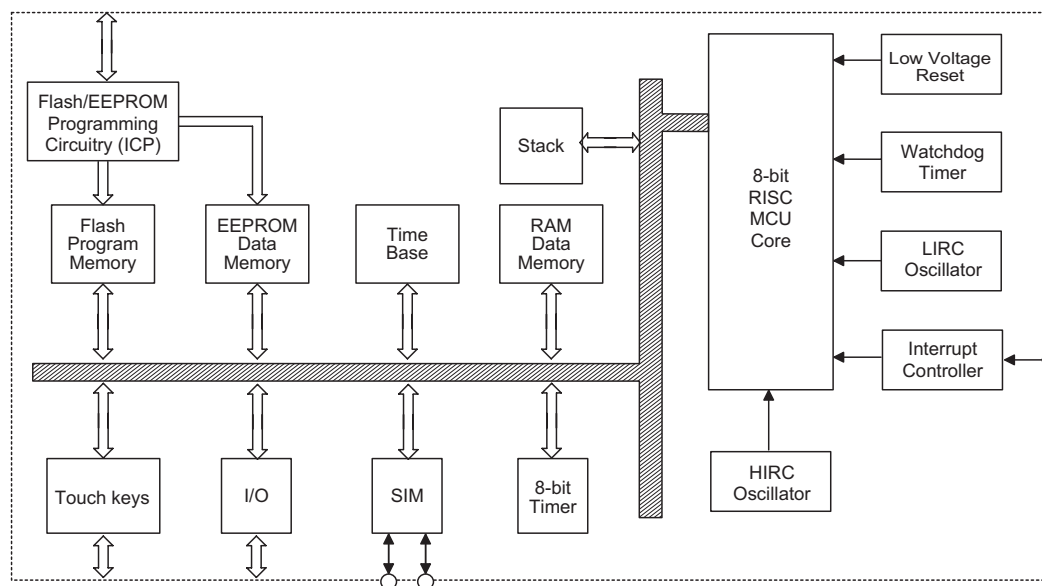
Flash/EEPROM Programming Circuitry (ICP)

Stack

8-bit RISC MCU Core

Low Voltage Reset

Watchdog Timer

LIRC Oscillator

Interrupt Controller

Flash Program Memory

EEPROM Data Memory

Time Base

RAM Data Memory

Touch keys

I/O

SIM

8-bit Timer

HIRC Oscillator